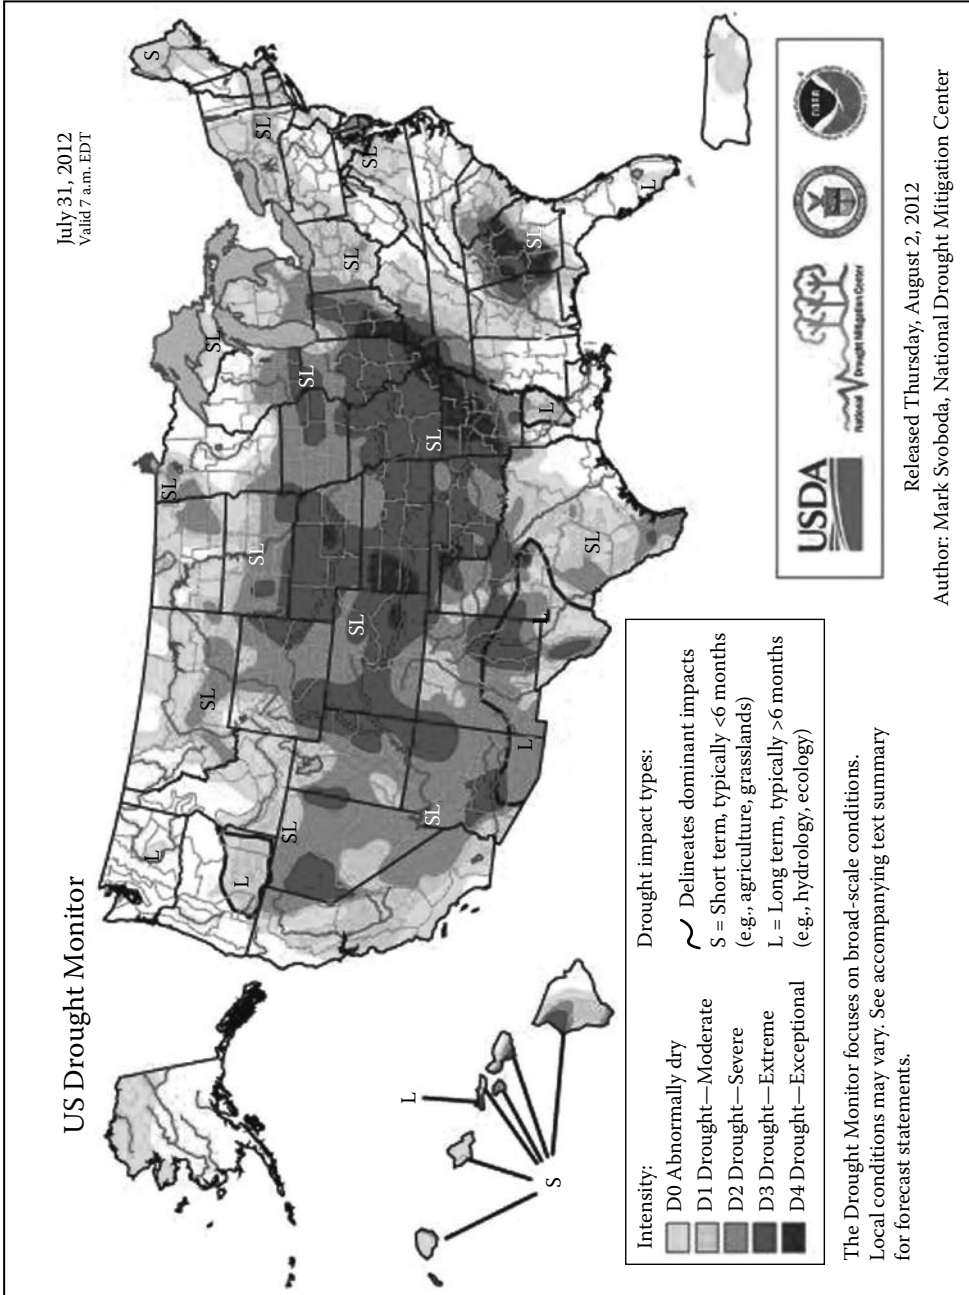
US Drought Monitor

July 31, 2012
Valid 7 a.m. EDT

L
L
SL
SL
SL
SL
SL
SL
SL
SL
SL
SL
SL
SL
L
L
L
S
L
L
S

Intensity:
D0 Abnormally dry
D1 Drought—Moderate
D2 Drought—Severe
D3 Drought—Extreme
D4 Drought—Exceptional

Drought impact types:
Delineates dominant impacts
S = Short term, typically <6 months (e.g., agriculture, grasslands)
L = Long term, typically >6 months (e.g., hydrology, ecology)

The Drought Monitor focuses on broad-scale conditions. Local conditions may vary. See accompanying text summary for forecast statements.

USDA
National Drought Mitigation Center

Released Thursday, August 2, 2012
Author: Mark Svoboda, National Drought Mitigation Center